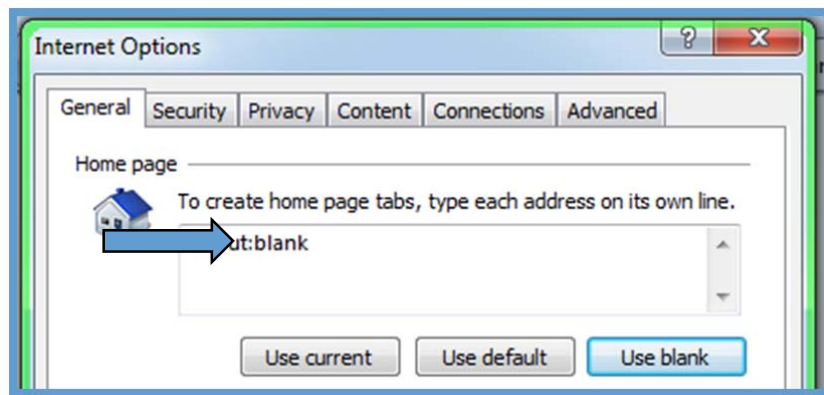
Internet Options

?

X

General | Security | Privacy | Content | Connections | Advanced

Home page

To create home page tabs, type each address on its own line.

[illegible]ut:blank

Use current

Use default

Use blank